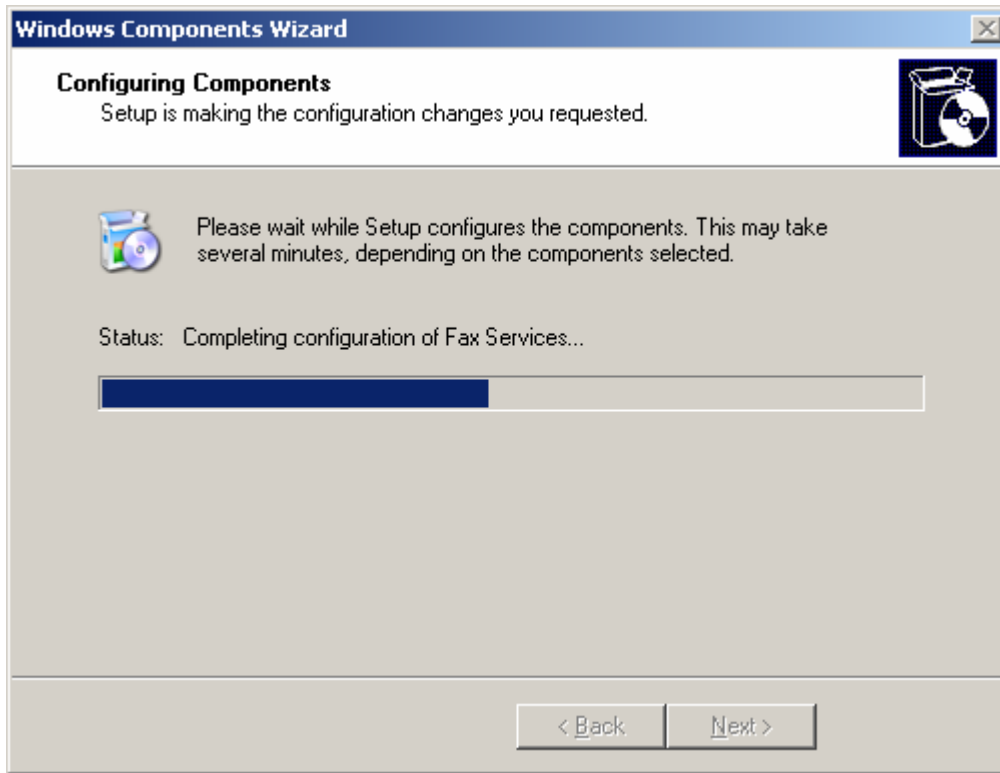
Windows Components Wizard

Configuring Components
Setup is making the configuration changes you requested.

Please wait while Setup configures the components. This may take several minutes, depending on the components selected.

Status: Completing configuration of Fax Services...

< Back
Next >